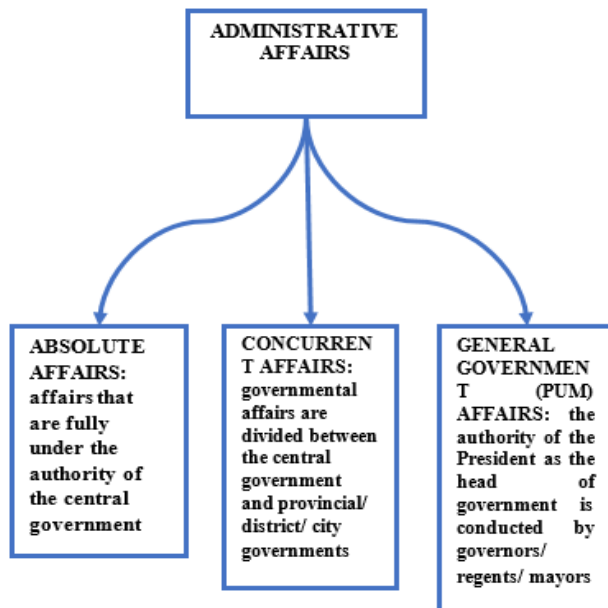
ADMINISTRATIVE AFFAIRS

ABSOLUTE AFFAIRS: affairs that are fully under the authority of the central government

CONCURRENT AFFAIRS: governmental affairs are divided between the central government and provincial/ district/ city governments

GENERAL GOVERNMENT (PUM) AFFAIRS: the authority of the President as the head of government is conducted by governors/ regents/ mayors